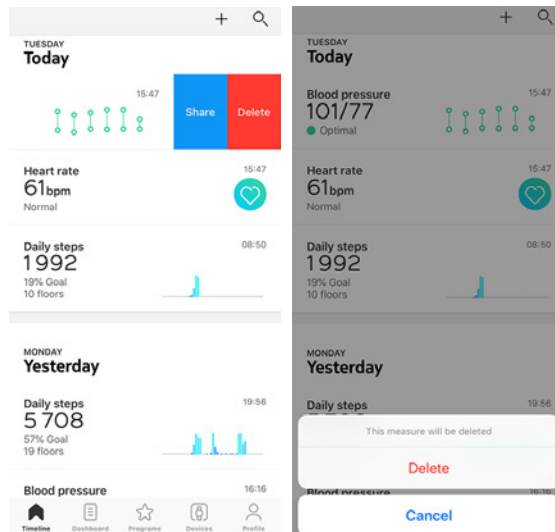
+

TUESDAY
Today

15:47

Share

Delete

Heart rate
15:47
61bpm
Normal

Daily steps
08:50
1992
19% Goal
10 floors

MONDAY
Yesterday

Daily steps
19:56
5 708
57% Goal
19 floors

Blood pressure
16:16

Timeline Dashboard Programs Devices Profile

+

TUESDAY
Today

Blood pressure
15:47
101/77
Optimal

Heart rate
15:47
61bpm
Normal

Daily steps
08:50
1992
19% Goal
10 floors

MONDAY
Yesterday

Daily steps
19:56

This measure will be deleted

Delete

Blood pressure
16:16

Cancel